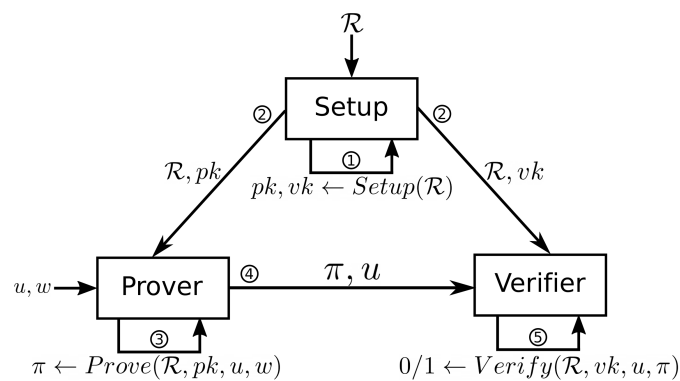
$\mathcal{R}$

Setup

② ②

① 

$\mathcal{R}, pk$ $\mathcal{R}, vk$

$pk, vk \leftarrow Setup(\mathcal{R})$

$u, w$ Prover ④ $\pi, u$ Verifier

③ ⑤

$\pi \leftarrow Prove(\mathcal{R}, pk, u, w)$ $0/1 \leftarrow Verify(\mathcal{R}, vk, u, \pi)$